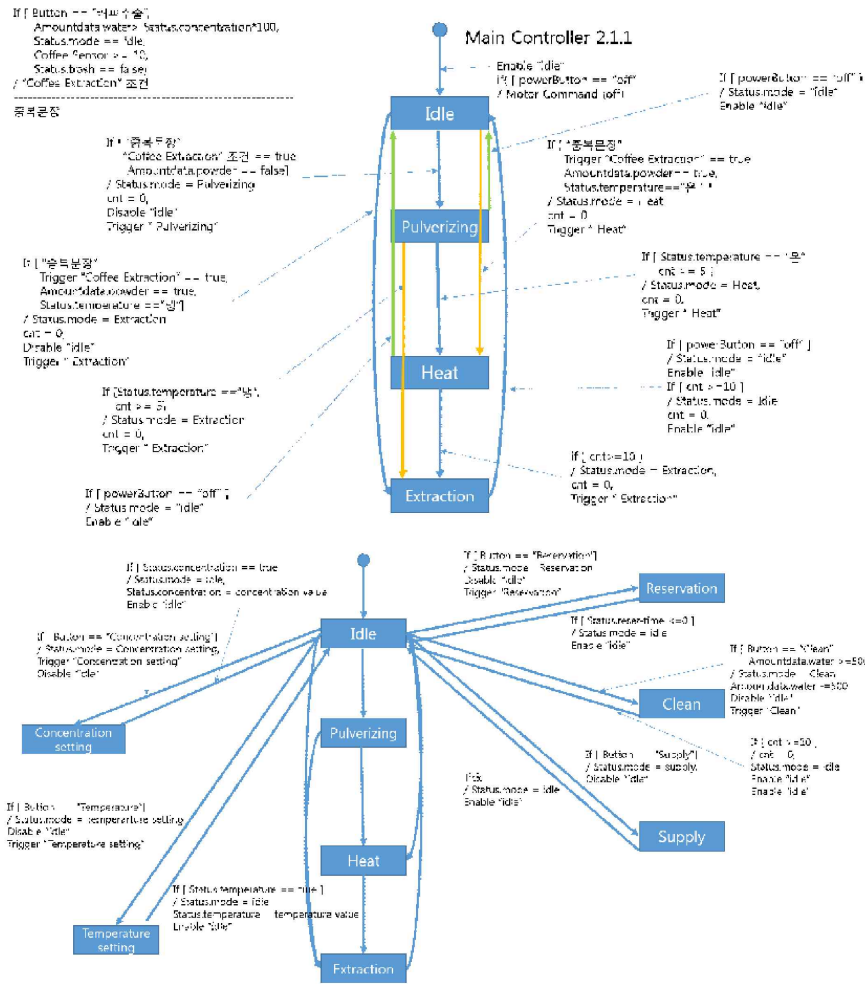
If [ Button == "커피추출",
Amountdata.water > Status.concentration*100,
Status.mode == Idle
Coffee Sensor > = 10,
Status.bash == false]
/ "Coffee Extraction" 조건

중복분쇄

Main Controller 2.1.1

Enable "Idle"
If [ powerButton == "off"
/ Motor Command (off)

If [ powerButton == "off" ]
/ Status.mode = "Idle"
Enable "Idle"

Idle

If "중복분쇄"
"Coffee Extraction" 조건 == true
Amountdata.powder == false]
/ Status.mode = Pulverizing
cnt = 0,
Disable "Idle"
Trigger " Pulverizing"

If [ "중복분쇄"
Trigger "Coffee Extraction" == true
Amountdata.powder == true,
Status.temperature=="온"]
/ Status.mode = Heat
cnt = 0
Trigger " Heat"

Pulverizing

If [ "중복분쇄"
Trigger "Coffee Extraction" == true,
Amountdata.powder == true,
Status.temperature =="냉"]
/ Status.mode = Extraction
cnt = 0,
Disable "Idle"
Trigger " Extraction"

If [ Status.temperature == "온"
cnt >= 5 ]
/ Status.mode = Heat,
cnt = 0,
Trigger " Heat"

Heat

If [ powerButton == "off" ]
/ Status.mode = "Idle"
Enable "Idle"
If [ cnt >=10 ]
/ Status.mode = Idle
cnt = 0,
Enable "Idle"

If [Status.temperature =="냉",
cnt >= 5]
/ Status.mode = Extraction
cnt = 0,
Trigger " Extraction"

If [ cnt>=10 ]
/ Status.mode = Extraction,
cnt = 0,
Trigger " Extraction"

If [ powerButton == "off" ]
/ Status.mode = "Idle"
Enable "Idle"

Extraction

If [ Status.concentration == true
/ Status.mode = Idle,
Status.concentration = concentration value
Enable "Idle"

If [ Button == "Reservation"]
/ Status.mode = Reservation
Disable "Idle"
Trigger "Reservation"

Reservation

If [ Button == "Concentration setting"]
/ Status.mode = Concentration setting,
Trigger "Concentration setting"
Disable "Idle"

Idle

If [ Status.reser-time <=0 ]
/ Status.mode = Idle
Enable "Idle"

If [ Button == "Clean"
Amountdata.water >=500
/ Status.mode = Clean
Amountdata.water -=500
Disable "Idle"
Trigger "Clean"

Clean

Concentration setting

Pulverizing

If [ cnt >=10 ]
/ cnt = 0,
Status.mode = Idle
Enable "Idle"
Enable "Idle"

If [ Button == "Supply"]
/ Status.mode = supply,
Disable "Idle"

If [ Button == "Temperature"]
/ Status.mode = Temperature setting
Disable "Idle"
Trigger "Temperature setting"

If.k
/ Status.mode = Idle
Enable "Idle"

Supply

Heat

If [ Status.temperature == true ]
/ Status.mode = Idle
Status.temperature = temperature value
Enable "Idle"

Temperature setting

Extraction